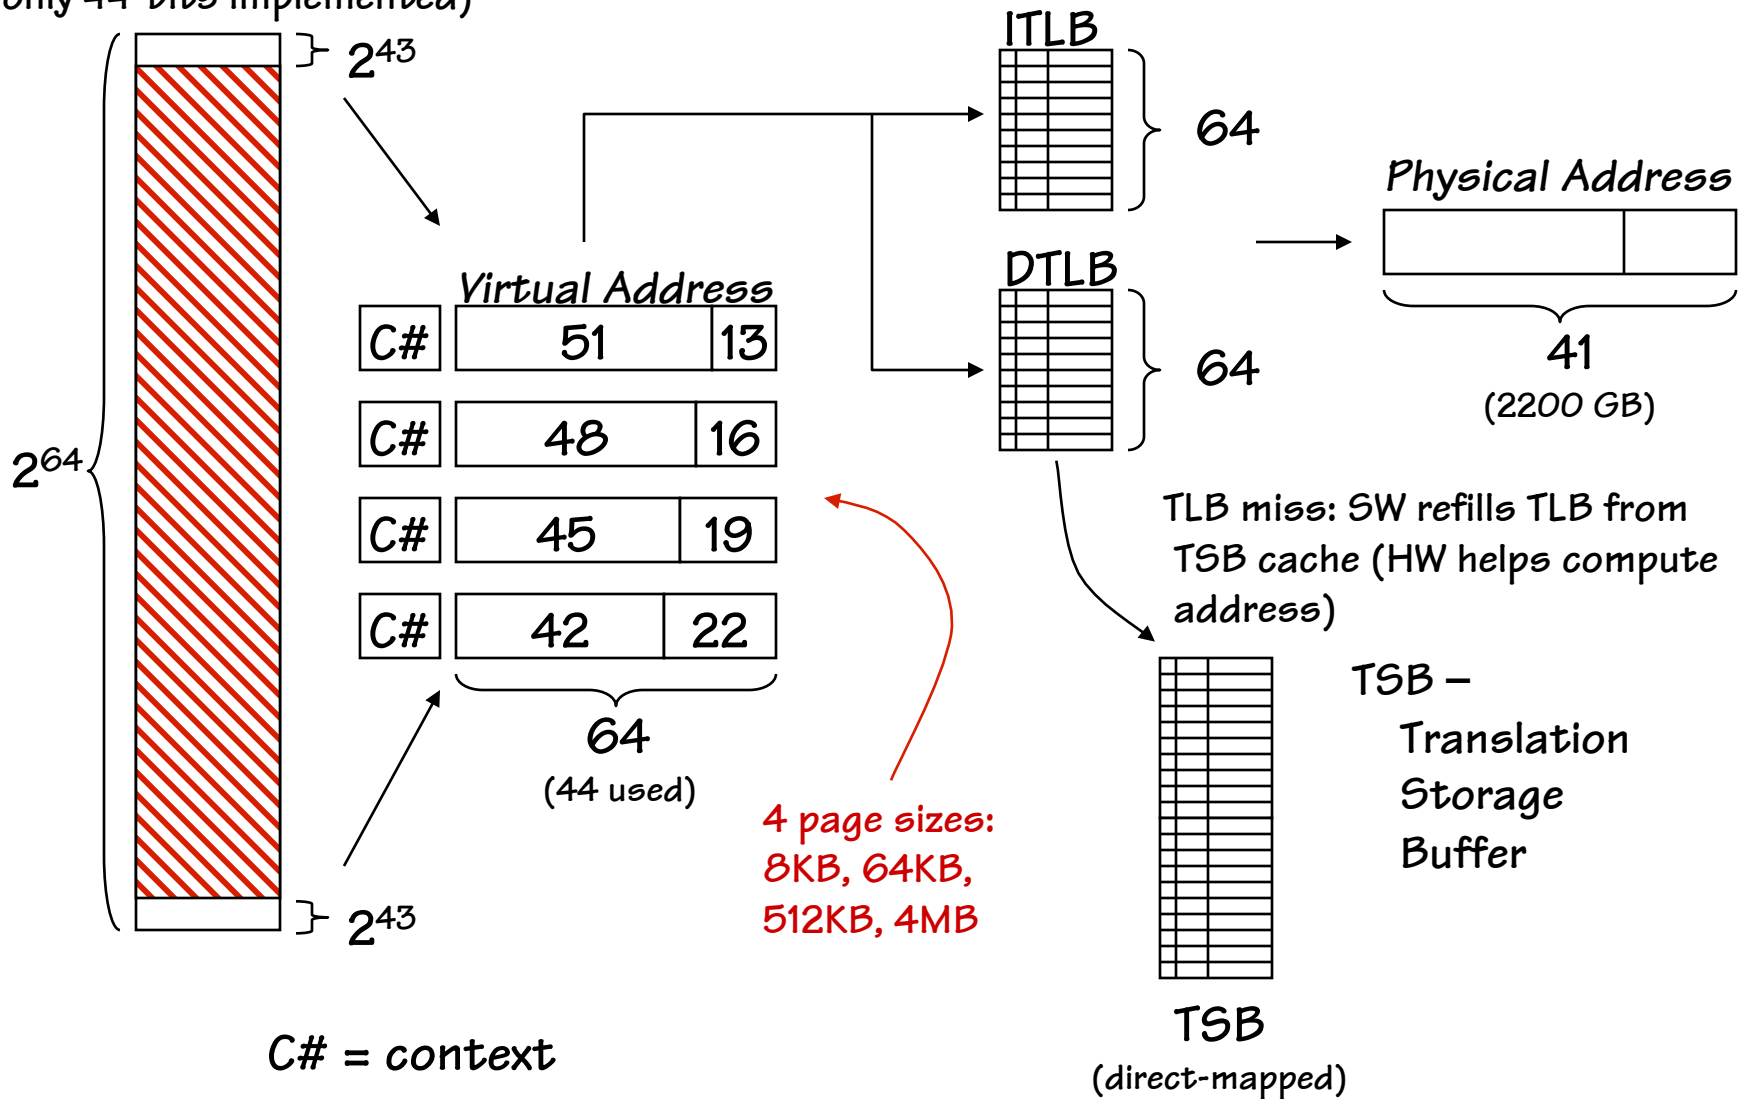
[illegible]

$2^{43}$

$2^{64}$

$2^{43}$

ITLB

64

DTLB

64

Physical Address

41
(2200 GB)

Virtual Address

| C# | 51 | 13 |
|---|---|---|
| C# | 48 | 16 |
| C# | 45 | 19 |
| C# | 42 | 22 |

64
(44 used)

TLB miss: SW refills TLB from TSB cache (HW helps compute address)

4 page sizes: 8KB, 64KB, 512KB, 4MB

TSB – Translation Storage Buffer

TSB
(direct-mapped)

C# = context